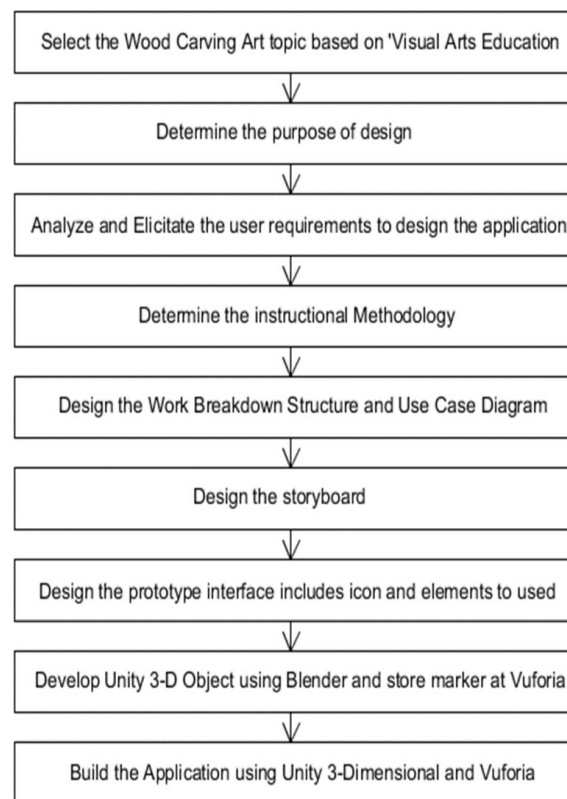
Select the Wood Carving Art topic based on 'Visual Arts Education

Determine the purpose of design

Analyze and Elicitate the user requirements to design the application

Determine the instructional Methodology

Design the Work Breakdown Structure and Use Case Diagram

Design the storyboard

Design the prototype interface includes icon and elements to used

Develop Unity 3-D Object using Blender and store marker at Vuforia

Build the Application using Unity 3-Dimensional and Vuforia